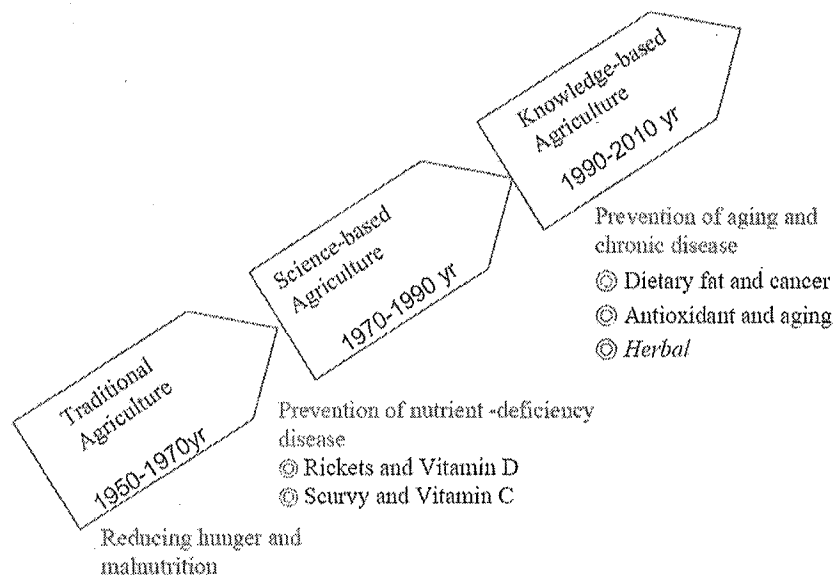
Traditional Agriculture
1950-1970yr

Reducing hunger and malnutrition

Science-based Agriculture
1970-1990 yr

Prevention of nutrient -deficiency disease
◎ Rickets and Vitamin D
◎ Scurvy and Vitamin C

Knowledge-based Agriculture
1990-2010 yr

Prevention of aging and chronic disease
◎ Dietary fat and cancer
◎ Antioxidant and aging
◎ Herbal